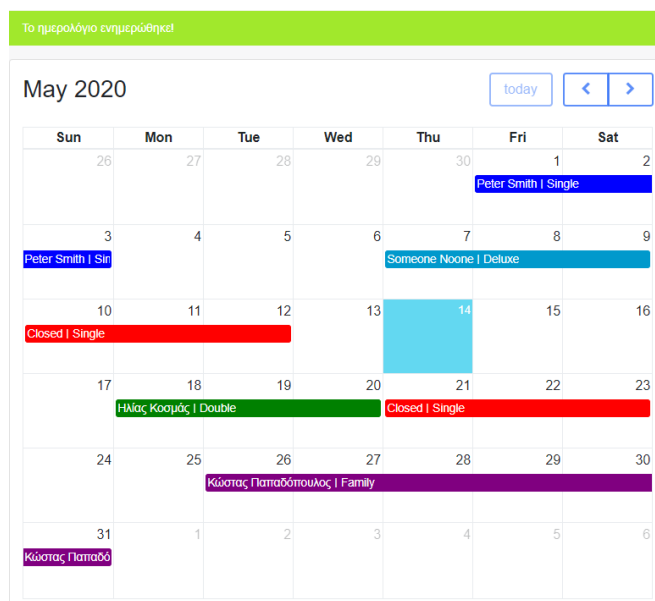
Το ημερολόγιο ενημερώθηκε!

May 2020

today

| Sun | Mon | Tue | Wed | Thu | Fri | Sat |
|---|---|---|---|---|---|---|
| 26 | 27 | 28 | 29 | 30 | 1 Peter Smith \| Single | 2 |
| 3 Peter Smith \| Sin | 4 | 5 | 6 | 7 Someone Noone \| Deluxe | 8 | 9 |
| 10 Closed \| Single | 11 | 12 | 13 | 14 | 15 | 16 |
| 17 | 18 Ηλίας Κοσμάς \| Double | 19 | 20 | 21 Closed \| Single | 22 | 23 |
| 24 | 25 | 26 Κώστας Παπαδόπουλος \| Family | 27 | 28 | 29 | 30 |
| 31 Κώστας Παπαδό | 1 | 2 | 3 | 4 | 5 | 6 |